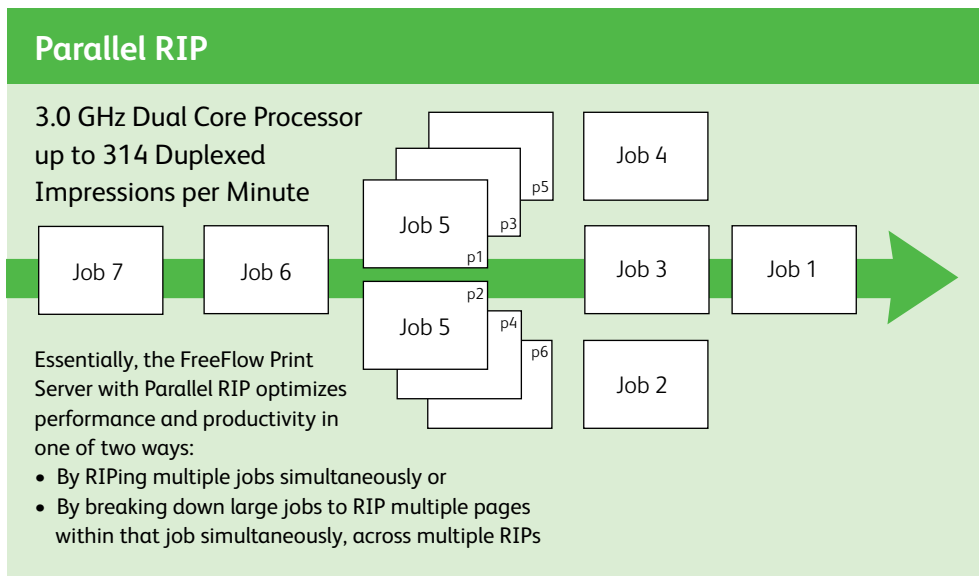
Parallel RIP

3.0 GHz Dual Core Processor up to 314 Duplexed Impressions per Minute

Job 7

Job 6

Job 5

p5

p3

p1

Job 5

p2

p4

p6

Job 4

Job 3

Job 2

Job 1

Essentially, the FreeFlow Print Server with Parallel RIP optimizes performance and productivity in one of two ways:

• By RIPing multiple jobs simultaneously or
• By breaking down large jobs to RIP multiple pages within that job simultaneously, across multiple RIPs